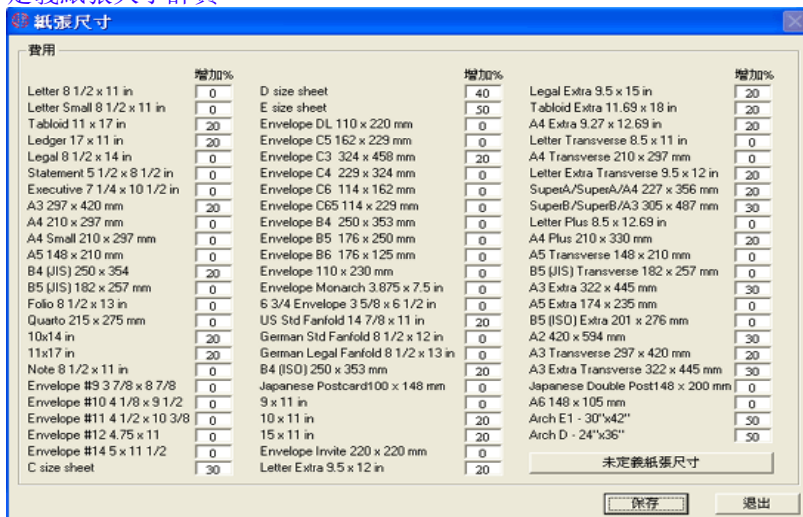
定義紙張尺寸計費

紙張尺寸

費用

| | 增加% | | 增加% | | 增加% |
|---|---|---|---|---|---|
| Letter 8 1/2 x 11 in | 0 | D size sheet | 40 | Legal Extra 9.5 x 15 in | 20 |
| Letter Small 8 1/2 x 11 in | 0 | E size sheet | 50 | Tabloid Extra 11.69 x 18 in | 20 |
| Tabloid 11 x 17 in | 20 | Envelope DL 110 x 220 mm | 0 | A4 Extra 9.27 x 12.69 in | 20 |
| Ledger 17 x 11 in | 20 | Envelope C5 162 x 229 mm | 0 | Letter Transverse 8.5 x 11 in | 0 |
| Legal 8 1/2 x 14 in | 0 | Envelope C3 324 x 458 mm | 20 | A4 Transverse 210 x 297 mm | 0 |
| Statement 5 1/2 x 8 1/2 in | 0 | Envelope C4 229 x 324 mm | 0 | Letter Extra Transverse 9.5 x 12 in | 20 |
| Executive 7 1/4 x 10 1/2 in | 0 | Envelope C6 114 x 162 mm | 0 | SuperA/SuperA/A4 227 x 356 mm | 20 |
| A3 297 x 420 mm | 20 | Envelope C65 114 x 229 mm | 0 | SuperB/SuperB/A3 305 x 487 mm | 30 |
| A4 210 x 297 mm | 0 | Envelope B4 250 x 353 mm | 0 | Letter Plus 8.5 x 12.69 in | 0 |
| A4 Small 210 x 297 mm | 0 | Envelope B5 176 x 250 mm | 0 | A4 Plus 210 x 330 mm | 20 |
| A5 148 x 210 mm | 0 | Envelope B6 176 x 125 mm | 0 | A5 Transverse 148 x 210 mm | 0 |
| B4 (JIS) 250 x 354 | 20 | Envelope 110 x 230 mm | 0 | B5 (JIS) Transverse 182 x 257 mm | 0 |
| B5 (JIS) 182 x 257 mm | 0 | Envelope Monarch 3.875 x 7.5 in | 0 | A3 Extra 322 x 445 mm | 30 |
| Folio 8 1/2 x 13 in | 0 | 6 3/4 Envelope 3 5/8 x 6 1/2 in | 0 | A5 Extra 174 x 235 mm | 0 |
| Quarto 215 x 275 mm | 0 | US Std Fanfold 14 7/8 x 11 in | 20 | B5 (ISO) Extra 201 x 276 mm | 0 |
| 10x14 in | 20 | German Std Fanfold 8 1/2 x 12 in | 0 | A2 420 x 594 mm | 30 |
| 11x17 in | 20 | German Legal Fanfold 8 1/2 x 13 in | 0 | A3 Transverse 297 x 420 mm | 20 |
| Note 8 1/2 x 11 in | 0 | B4 (ISO) 250 x 353 mm | 20 | A3 Extra Transverse 322 x 445 mm | 30 |
| Envelope #9 3 7/8 x 8 7/8 | 0 | Japanese Postcard100 x 148 mm | 0 | Japanese Double Post148 x 200 mm | 0 |
| Envelope #10 4 1/8 x 9 1/2 | 0 | 9 x 11 in | 0 | A6 148 x 105 mm | 0 |
| Envelope #11 4 1/2 x 10 3/8 | 0 | 10 x 11 in | 0 | Arch E1 - 30"x42" | 50 |
| Envelope #12 4.75 x 11 | 0 | 15 x 11 in | 0 | Arch D - 24"x36" | 50 |
| Envelope #14 5 x 11 1/2 | 0 | Envelope Invite 220 x 220 mm | 0 | | |
| C size sheet | 30 | Letter Extra 9.5 x 12 in | 20 | 未定義紙張尺寸 | |

保存

退出